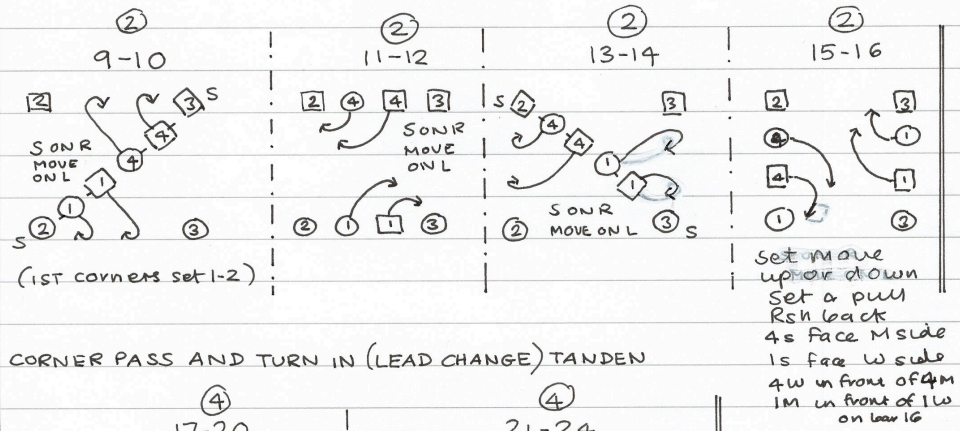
②
9-10

2 3 S

S ON R
MOVE
ON L

4 4 1 1

S 2 3

(1ST corners set 1-2)

②
11-12

2 4 4 3

S ON R
MOVE
ON L

2 1 1 3

②
13-14

S 2 3

4 4 1 1

S ON R
MOVE ON L 3 S

2

②
15-16

2 3

4 1

4 1

1 3

set move up or down
set & pull
Rsh back
4s face M side
1s face W side
4W in front of 4M
1M in front of 1W
on bar 16

CORNER PASS AND TURN IN (LEAD CHANGE) TANDEN

④
17-20

④
21-24